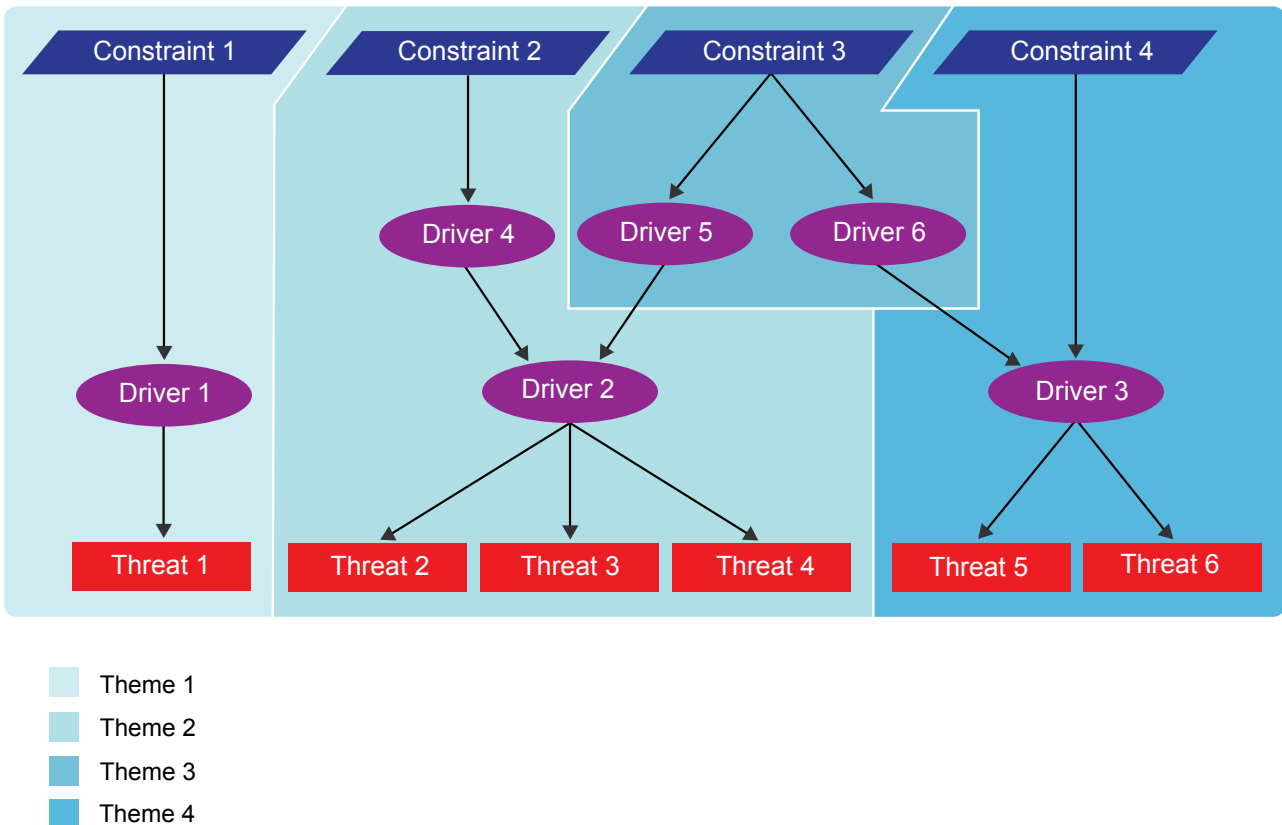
Constraint 1

Constraint 2

Constraint 3

Constraint 4

Driver 4

Driver 5

Driver 6

Driver 1

Driver 2

Driver 3

Threat 1

Threat 2

Threat 3

Threat 4

Threat 5

Threat 6

Theme 1
Theme 2
Theme 3
Theme 4